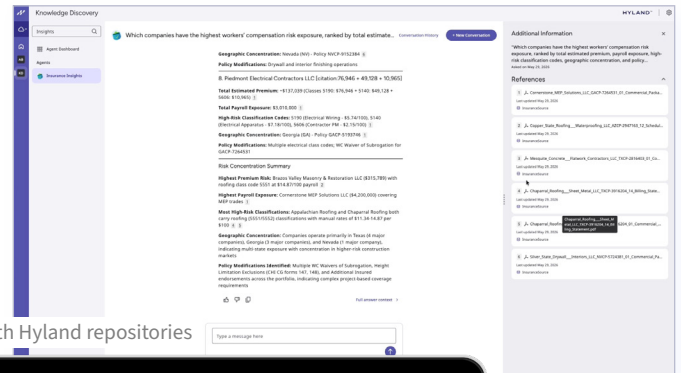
Knowledge Discovery

HYLAND

Insights

Agent Dashboard

Agents

Insurance Insights

Which companies have the highest workers' compensation risk exposure, ranked by total estimate...

Conversation History

+ New Conversation

Geographic Concentration: Nevada (NV) - Policy NVCP-9152384

Policy Modifications: Drywall and interior finishing operations

8. Piedmont Electrical Contractors LLC [citation:76,946 + 49,128 + 10,965]

Total Estimated Premium: ~$137,039 (Classes 5190: $76,946 + 5140: $49,128 + 5606: $10,965)

Total Payroll Exposure: $3,015,000

High-Risk Classification Codes: 5190 (Electrical Wiring - $5.74/100), 5140 (Electrical Apparatus - $7.18/100), 5606 (Contractor PM - $2.19/100)

Geographic Concentration: Georgia (GA) - Policy GACP-5193746

Policy Modifications: Multiple electrical class codes; WC Waiver of Subrogation for GACP-7264531

Risk Concentration Summary

Highest Premium Risk: Brazos Valley Masonry & Restoration LLC ($315,789) with roofing class code 5551 at $14.87/100 payroll

Highest Payroll Exposure: Cornerstone MEP Solutions LLC ($4,200,000) covering MEP trades

Most High-Risk Classifications: Appalachian Roofing and Chaparral Roofing both carry roofing (5551/5552) classifications with manual rates of $11.26-14.87 per $100

Geographic Concentration: Companies operate primarily in Texas (4 major companies), Georgia (3 major companies), and Nevada (1 major company), indicating multi-state exposure with concentration in higher-risk construction markets

Policy Modifications Identified: Multiple WC Waivers of Subrogation, Height Limitation Exclusions (CHI CG forms 147, 148), and Additional Insured endorsements across the portfolio, indicating complex project-based coverage requirements

Full answer context

h Hyland repositories

Type a message here

Additional Information

"Which companies have the highest workers' compensation risk exposure, ranked by total estimated premium, payroll exposure, high-risk classification codes, geographic concentration, and policy...

References

1 Cornerstone_MEP_Solutions_LLC_GACP-7264531_01_Commercial_Packa...
Last updated May 29, 2026
InsuranceSource

2 Copper_State_Roofing__Waterproofing_LLC_AZCP-2947162_12_Schedul...
Last updated May 29, 2026
InsuranceSource

3 Mesquite_Concrete__Flatwork_Contractors_LLC_TXCP-2816403_01_Co...
Last updated May 29, 2026
InsuranceSource

4 Chaparral_Roofing__Sheet_Metal_LLC_TXCP-5918204_16_Billing_State...
Last updated May 29, 2026
InsuranceSource

Chaparral_Roofing__Sheet_Metal_LLC_TXCP-5918204_16_Billing_Statement.pdf

5 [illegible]_5918204_01_Commercial_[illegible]
Last updated May 29, 2026
InsuranceSource

6 Silver_State_Drywall__Interiors_LLC_NVCP-5724381_01_Commercial_Pa...
Last updated May 29, 2026
InsuranceSource